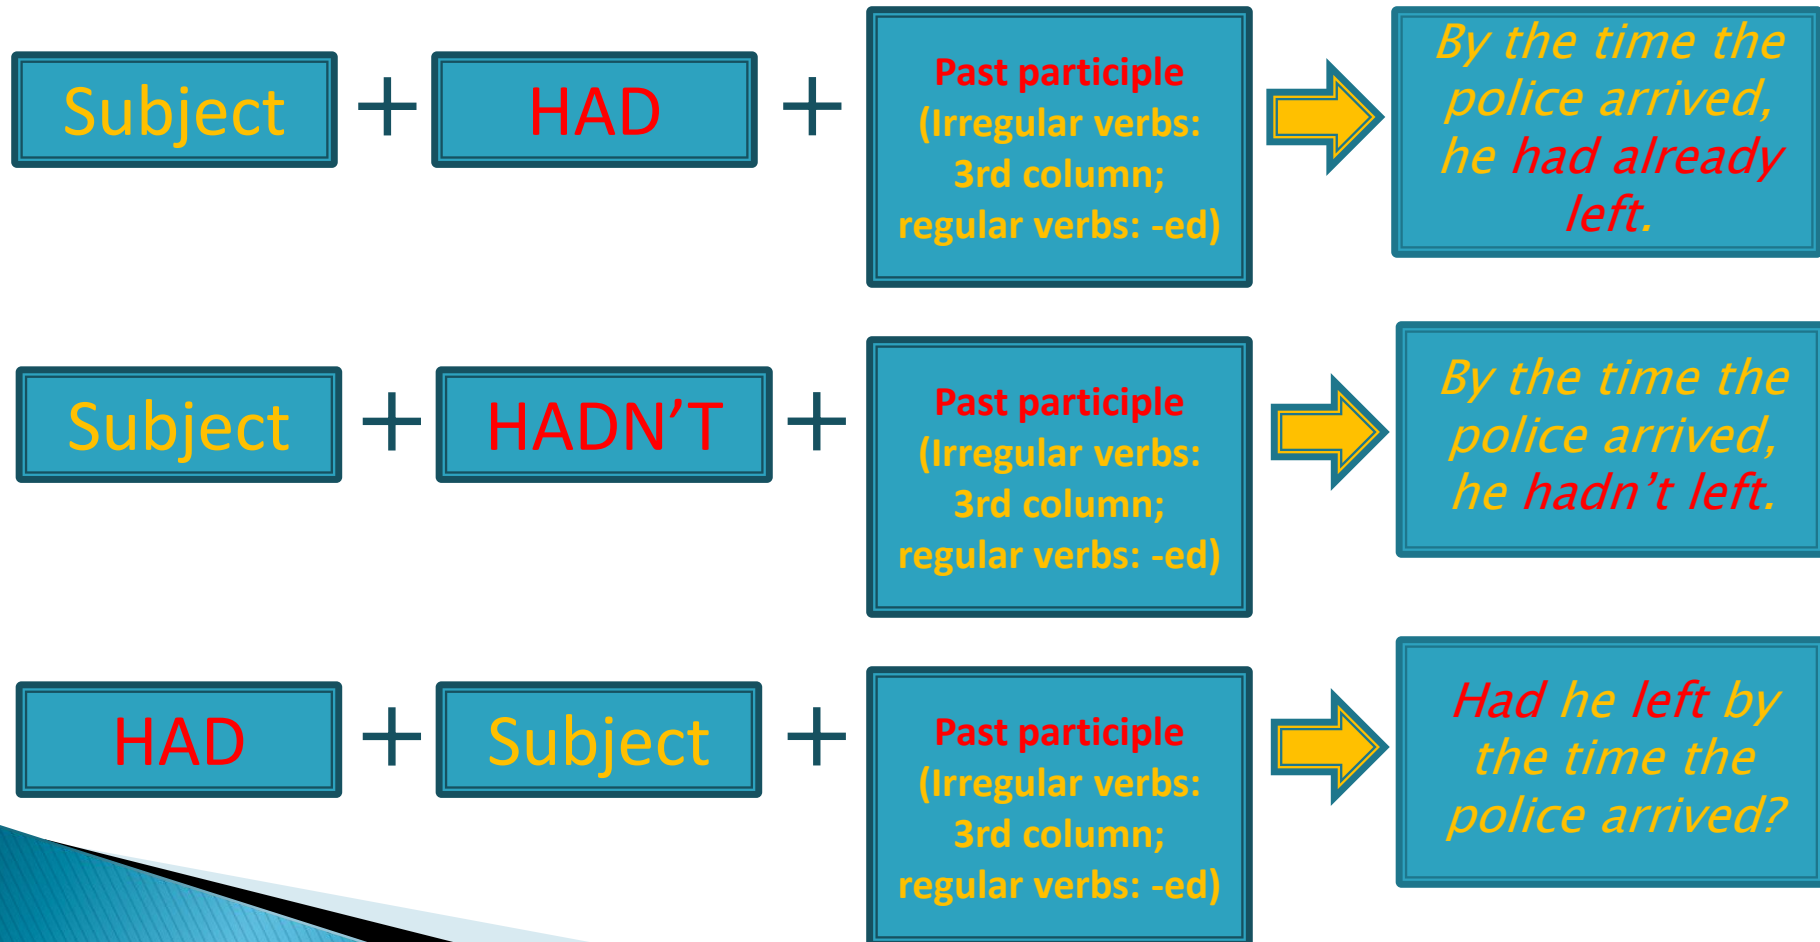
Subject + HAD + Past participle (Irregular verbs: 3rd column; regular verbs: -ed)

By the time the police arrived, he had already left.

Subject + HADN’T + Past participle (Irregular verbs: 3rd column; regular verbs: -ed)

By the time the police arrived, he hadn’t left.

HAD + Subject + Past participle (Irregular verbs: 3rd column; regular verbs: -ed)

Had he left by the time the police arrived?